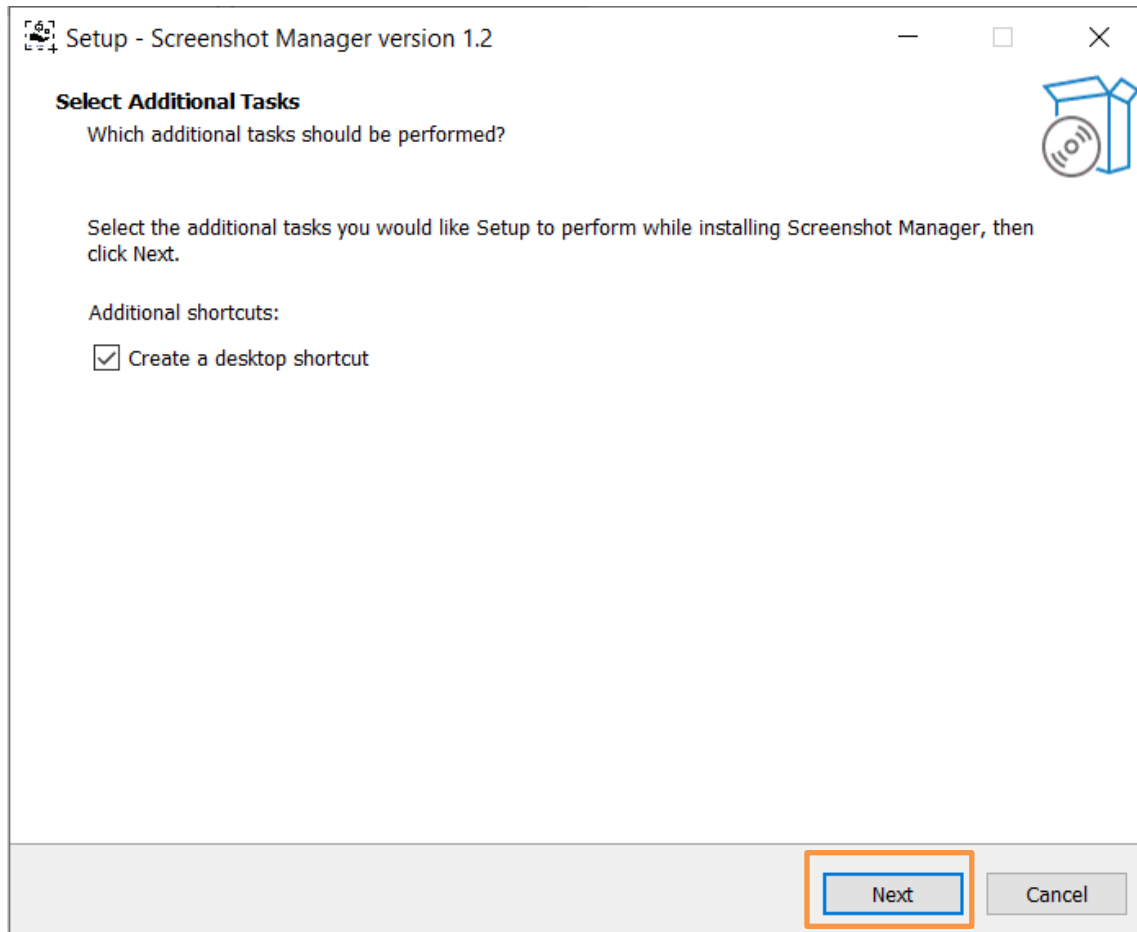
Setup - Screenshot Manager version 1.2

Select Additional Tasks

Which additional tasks should be performed?

Select the additional tasks you would like Setup to perform while installing Screenshot Manager, then click Next.

Additional shortcuts:

Create a desktop shortcut

Next

Cancel